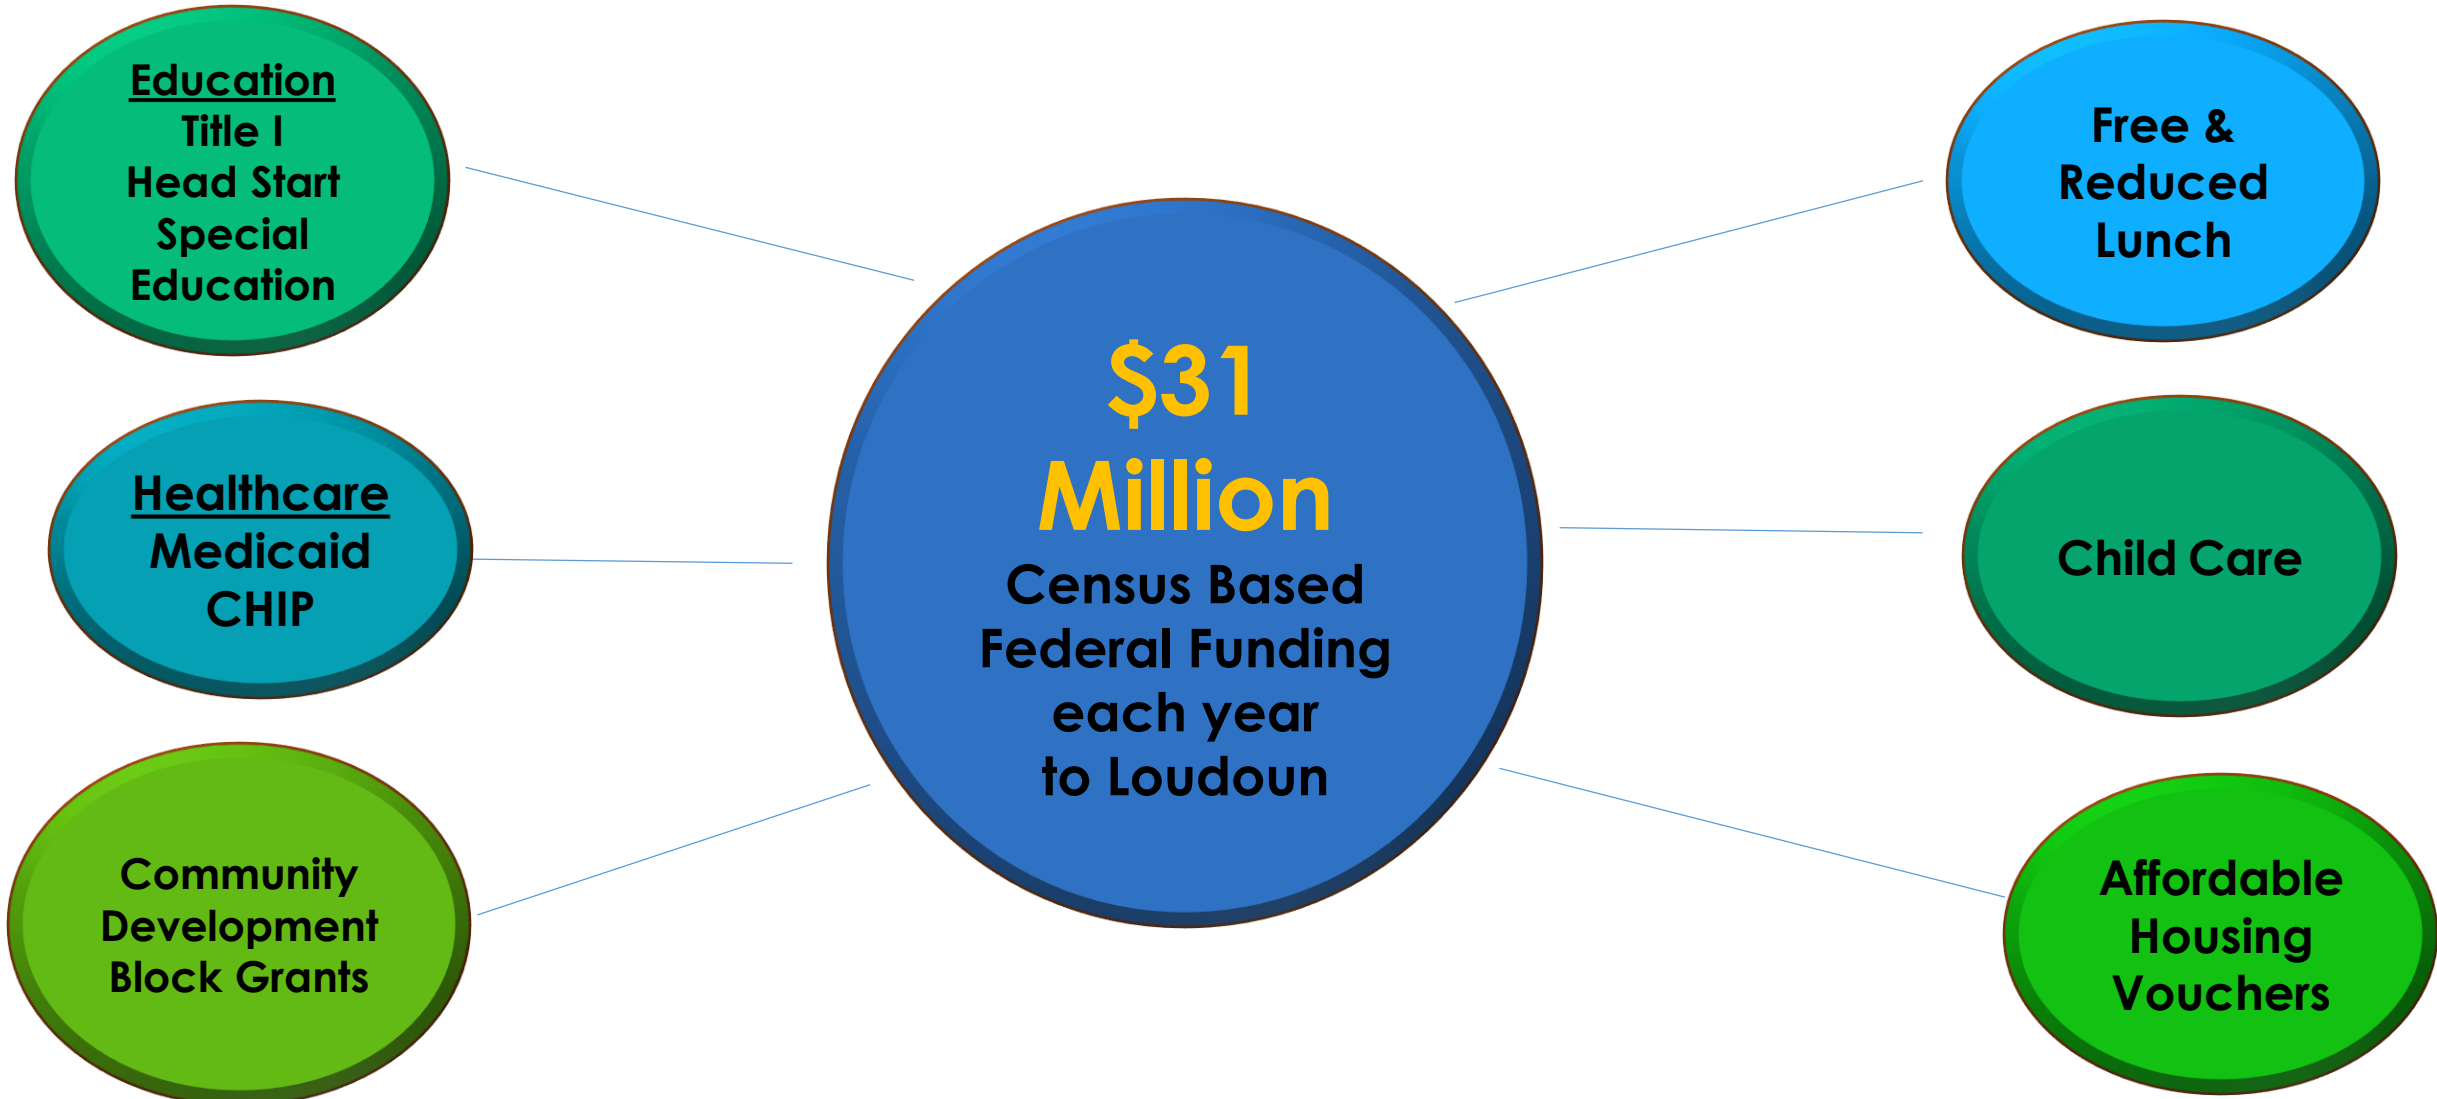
Education
Title I
Head Start
Special Education

Free & Reduced Lunch

$31 Million
Census Based Federal Funding each year to Loudoun

Healthcare
Medicaid
CHIP

Child Care

Community Development Block Grants

Affordable Housing Vouchers